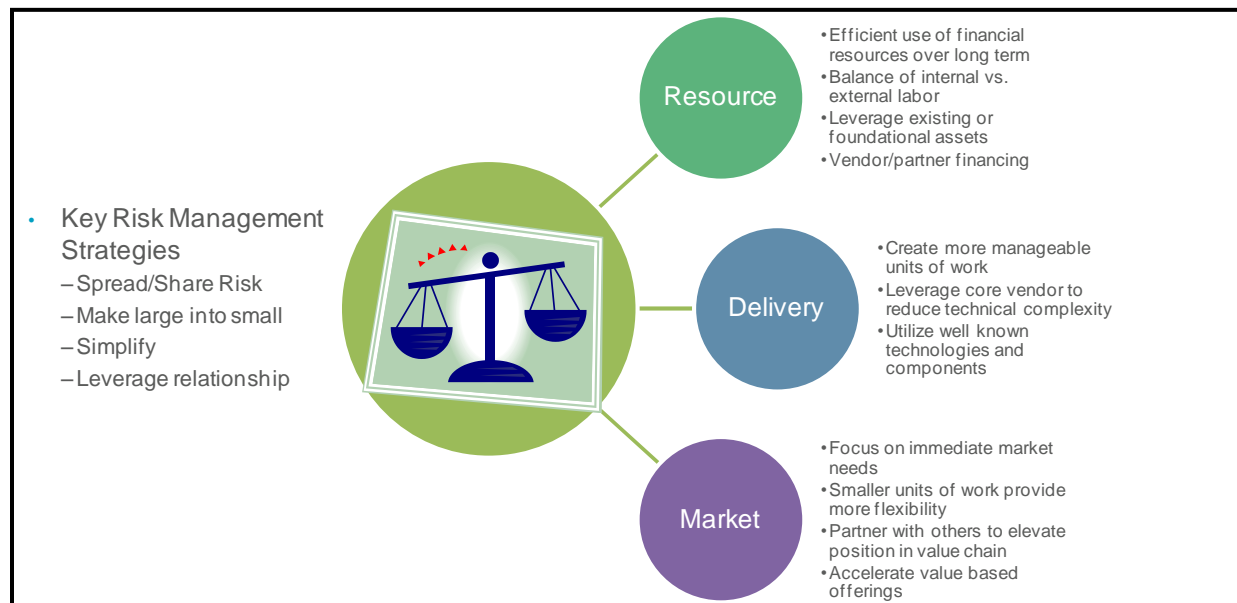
• Key Risk Management Strategies
– Spread/Share Risk
– Make large into small
– Simplify
– Leverage relationship

Resource

• Efficient use of financial resources over long term
• Balance of internal vs. external labor
• Leverage existing or foundational assets
• Vendor/partner financing

Delivery

• Create more manageable units of work
• Leverage core vendor to reduce technical complexity
• Utilize well known technologies and components

Market

• Focus on immediate market needs
• Smaller units of work provide more flexibility
• Partner with others to elevate position in value chain
• Accelerate value based offerings